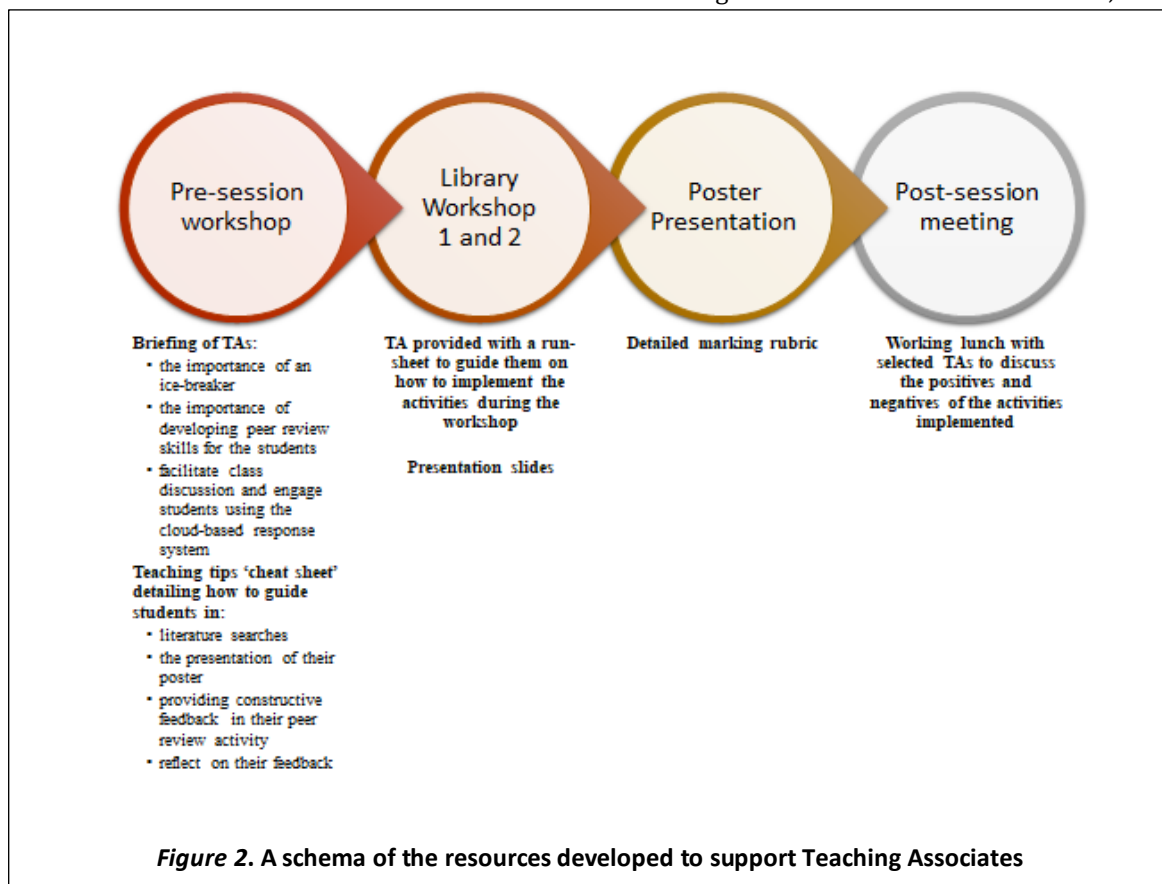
Pre-session workshop

Library Workshop 1 and 2

Poster Presentation

Post-session meeting

Briefing of TAs:
- the importance of an ice-breaker
- the importance of developing peer review skills for the students
- facilitate class discussion and engage students using the cloud-based response system

Teaching tips 'cheat sheet' detailing how to guide students in:
- literature searches
- the presentation of their poster
- providing constructive feedback in their peer review activity
- reflect on their feedback

TA provided with a run-sheet to guide them on how to implement the activities during the workshop

Presentation slides

Detailed marking rubric

Working lunch with selected TAs to discuss the positives and negatives of the activities implemented

*Figure 2*. A schema of the resources developed to support Teaching Associates